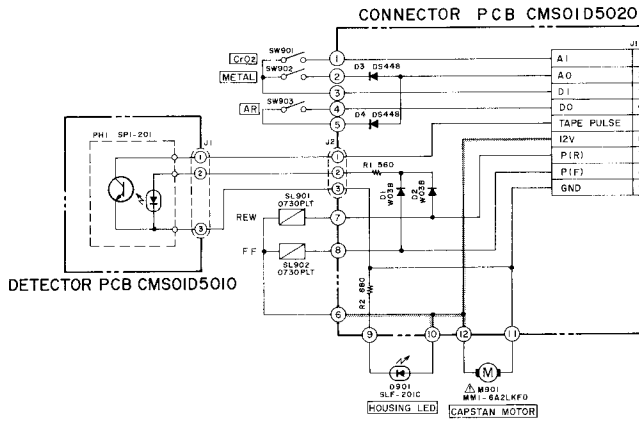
CONNECTOR PCB CMS01D5020

CrO2
SW901
METAL
SW902
D3 DS448
AR
SW903
D4 DS448
1
2
3
4
5
A1
A0
D1
D0
TAPE PULSE
12V
P(R)
P(F)
GND
J1

PH1 SPI-201
J1
1
2
3
J2
1
2
3
R1 560
D1 W03B
D2 W03B
SL901 0730PLT
REW
7
FF
SL902 0730PLT
8
R2 680
6
9
10
12
11
D901 SLF-201C
HOUSING LED
M901 MMI-6A2LKF0
M
CAPSTAN MOTOR

DETECTOR PCB CMS01D5010